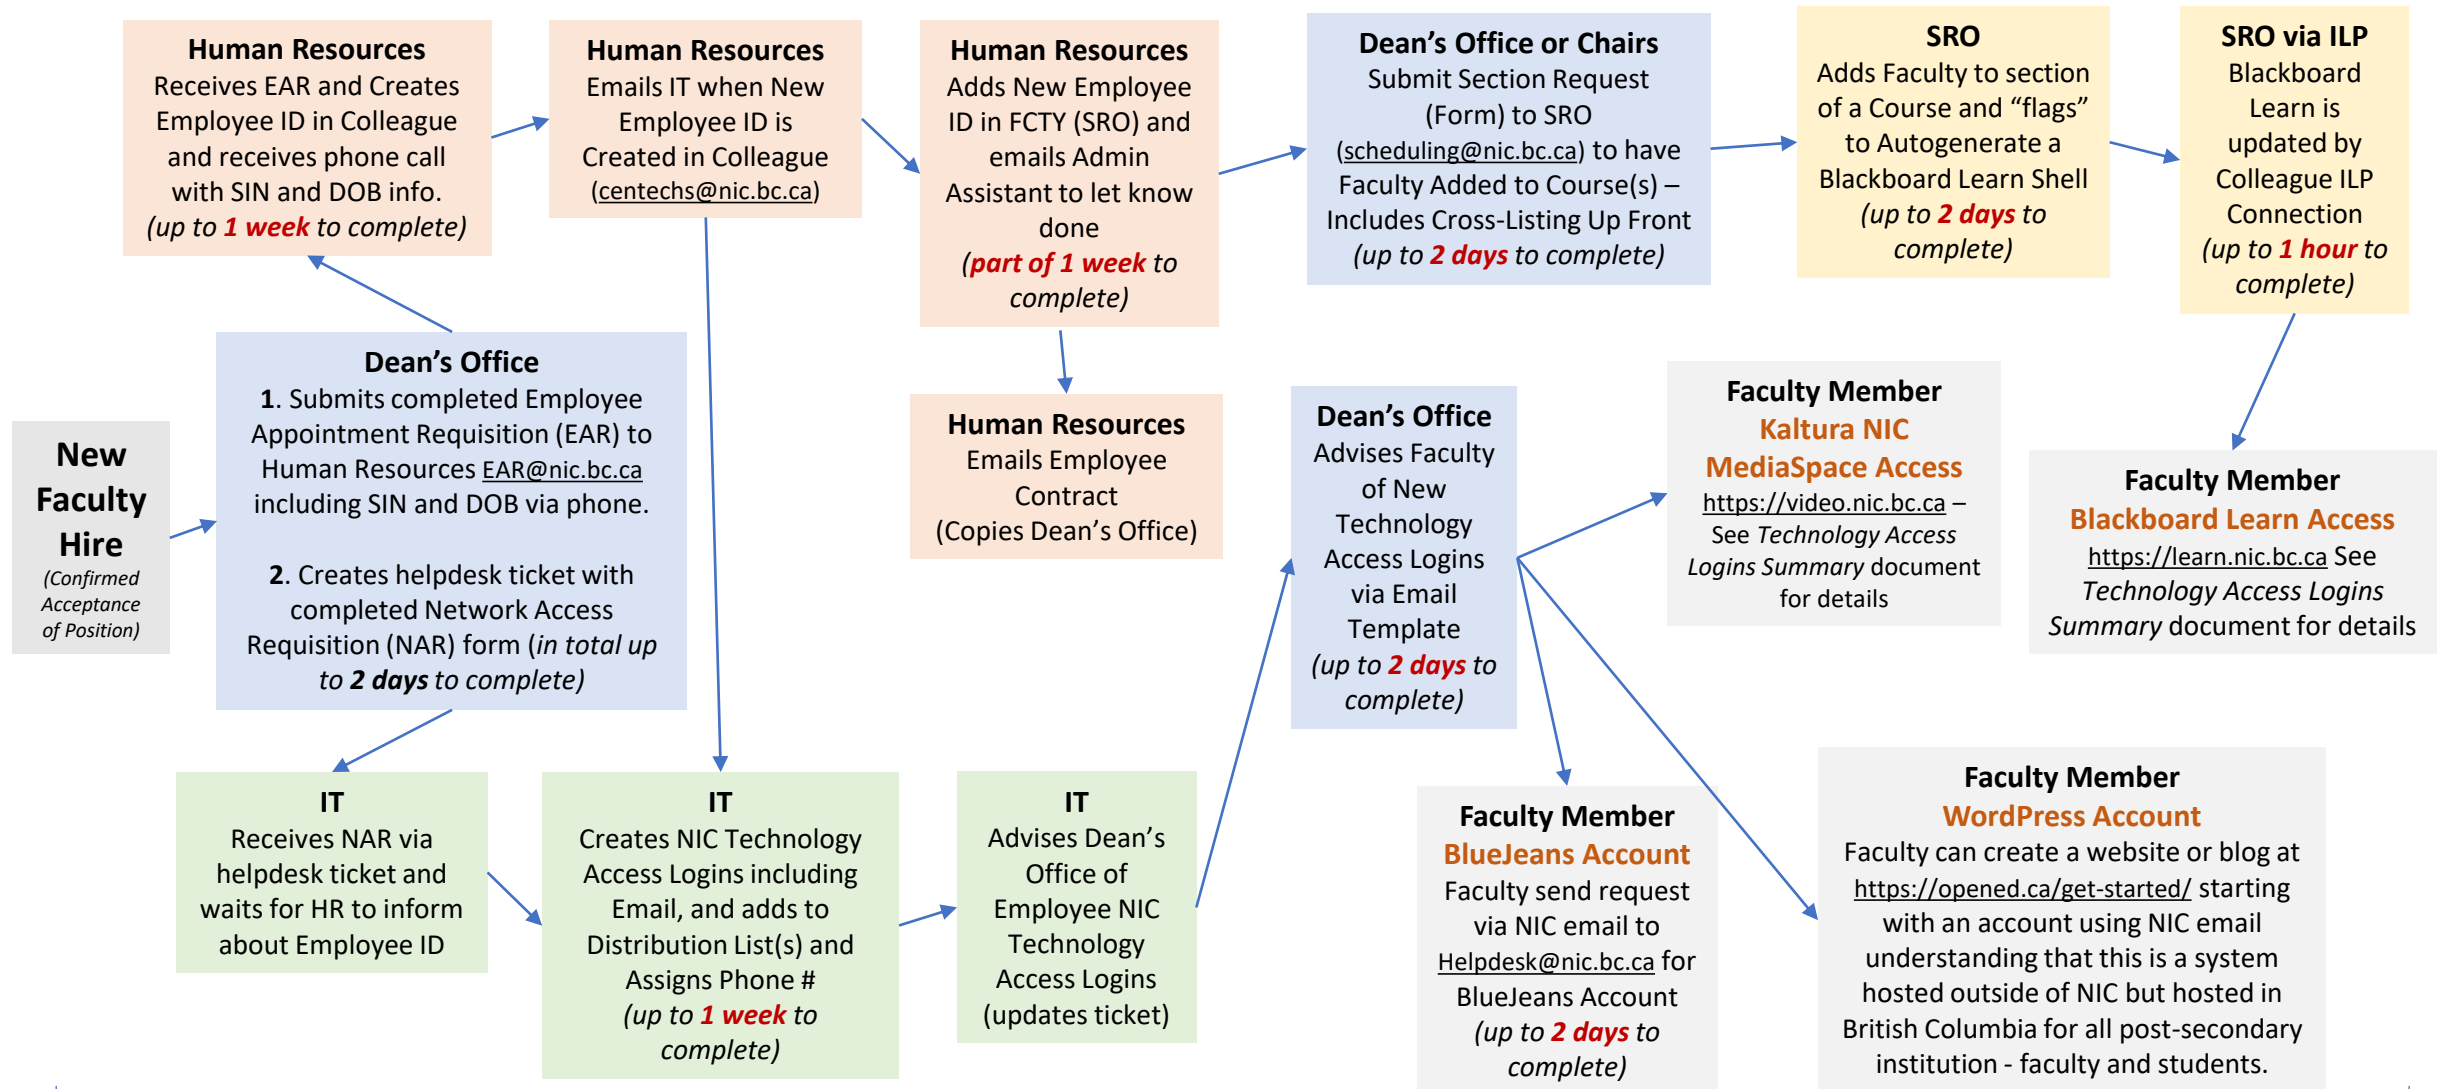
Human Resources
Receives EAR and Creates Employee ID in Colleague and receives phone call with SIN and DOB info.
(up to 1 week to complete)

Human Resources
Emails IT when New Employee ID is Created in Colleague (centechs@nic.bc.ca)

Human Resources
Adds New Employee ID in FCTY (SRO) and emails Admin Assistant to let know done
(part of 1 week to complete)

Dean's Office or Chairs
Submit Section Request (Form) to SRO (scheduling@nic.bc.ca) to have Faculty Added to Course(s) – Includes Cross-Listing Up Front
(up to 2 days to complete)

SRO
Adds Faculty to section of a Course and "flags" to Autogenerate a Blackboard Learn Shell
(up to 2 days to complete)

SRO via ILP
Blackboard Learn is updated by Colleague ILP Connection
(up to 1 hour to complete)

New Faculty Hire
(Confirmed Acceptance of Position)

Dean's Office
1. Submits completed Employee Appointment Requisition (EAR) to Human Resources EAR@nic.bc.ca including SIN and DOB via phone.

2. Creates helpdesk ticket with completed Network Access Requisition (NAR) form (in total up to 2 days to complete)

Human Resources
Emails Employee Contract
(Copies Dean's Office)

Dean's Office
Advises Faculty of New Technology Access Logins via Email Template
(up to 2 days to complete)

Faculty Member
Kaltura NIC MediaSpace Access
https://video.nic.bc.ca – See Technology Access Logins Summary document for details

Faculty Member
Blackboard Learn Access
https://learn.nic.bc.ca See Technology Access Logins Summary document for details

IT
Receives NAR via helpdesk ticket and waits for HR to inform about Employee ID

IT
Creates NIC Technology Access Logins including Email, and adds to Distribution List(s) and Assigns Phone #
(up to 1 week to complete)

IT
Advises Dean's Office of Employee NIC Technology Access Logins (updates ticket)

Faculty Member
BlueJeans Account
Faculty send request via NIC email to Helpdesk@nic.bc.ca for BlueJeans Account
(up to 2 days to complete)

Faculty Member
WordPress Account
Faculty can create a website or blog at https://opened.ca/get-started/ starting with an account using NIC email understanding that this is a system hosted outside of NIC but hosted in British Columbia for all post-secondary institution - faculty and students.